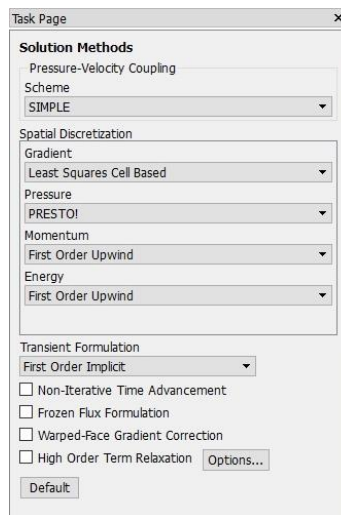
Task Page ×

Solution Methods

Pressure-Velocity Coupling

Scheme

SIMPLE

Spatial Discretization

Gradient

Least Squares Cell Based

Pressure

PRESTO!

Momentum

First Order Upwind

Energy

First Order Upwind

Transient Formulation

First Order Implicit

Non-Iterative Time Advancement

Frozen Flux Formulation

Warped-Face Gradient Correction

High Order Term Relaxation Options...

Default